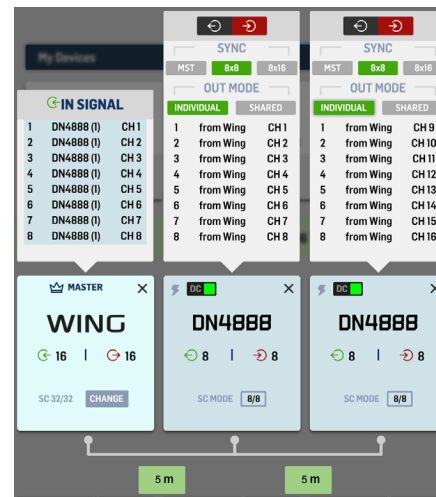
My Devices

IN SIGNAL

| | | |
|---|---|---|
| 1 | DN4888 (1) | CH 1 |
| 2 | DN4888 (1) | CH 2 |
| 3 | DN4888 (1) | CH 3 |
| 4 | DN4888 (1) | CH 4 |
| 5 | DN4888 (1) | CH 5 |
| 6 | DN4888 (1) | CH 6 |
| 7 | DN4888 (1) | CH 7 |
| 8 | DN4888 (1) | CH 8 |

MASTER ✕

WING

16 | 16

SC 32/32 CHANGE

SYNC

MST 8x8 8x16

OUT MODE

INDIVIDUAL SHARED

| | | |
|---|---|---|
| 1 | from Wing | CH 1 |
| 2 | from Wing | CH 2 |
| 3 | from Wing | CH 3 |
| 4 | from Wing | CH 4 |
| 5 | from Wing | CH 5 |
| 6 | from Wing | CH 6 |
| 7 | from Wing | CH 7 |
| 8 | from Wing | CH 8 |

DC ✕

DN4888

8 | 8

SC MODE 8/8

SYNC

MST 8x8 8x16

OUT MODE

INDIVIDUAL SHARED

| | | |
|---|---|---|
| 1 | from Wing | CH 9 |
| 2 | from Wing | CH 10 |
| 3 | from Wing | CH 11 |
| 4 | from Wing | CH 12 |
| 5 | from Wing | CH 13 |
| 6 | from Wing | CH 14 |
| 7 | from Wing | CH 15 |
| 8 | from Wing | CH 16 |

DC ✕

DN4888

8 | 8

SC MODE 8/8

5 m

5 m